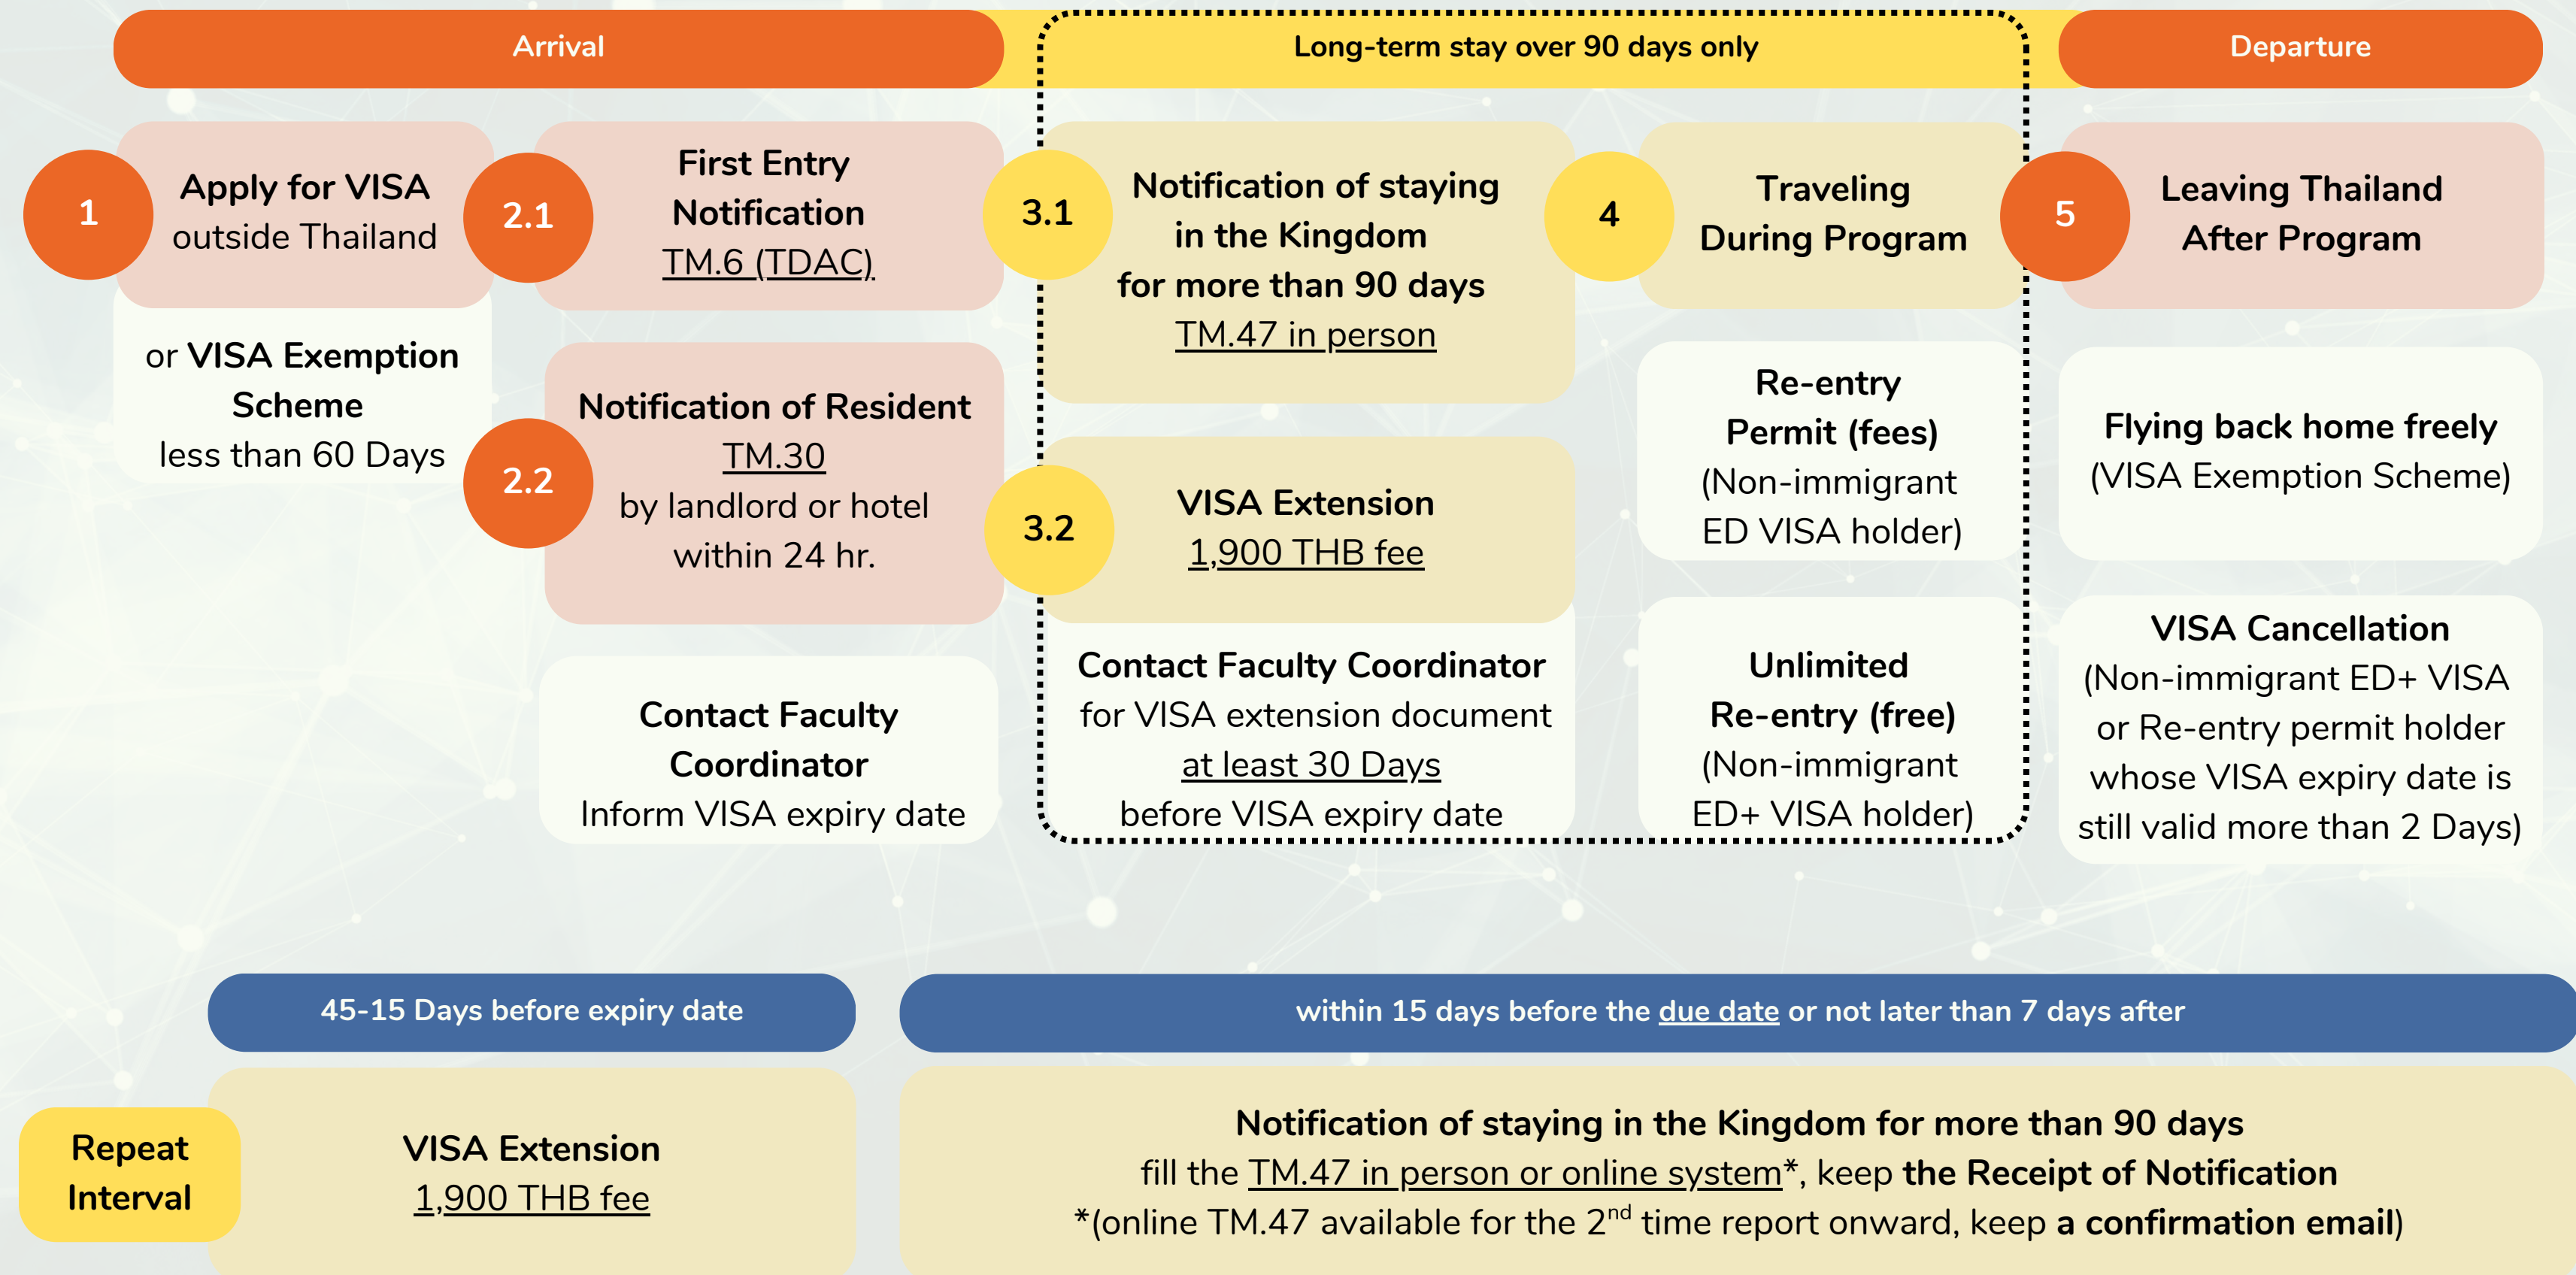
Arrival

Long-term stay over 90 days only

Departure

1 Apply for VISA outside Thailand

or VISA Exemption Scheme less than 60 Days

2.1 First Entry Notification TM.6 (TDAC)

2.2 Notification of Resident TM.30 by landlord or hotel within 24 hr.

Contact Faculty Coordinator Inform VISA expiry date

3.1 Notification of staying in the Kingdom for more than 90 days TM.47 in person

3.2 VISA Extension 1,900 THB fee

Contact Faculty Coordinator for VISA extension document at least 30 Days before VISA expiry date

4 Traveling During Program

Re-entry Permit (fees) (Non-immigrant ED VISA holder)

Unlimited Re-entry (free) (Non-immigrant ED+ VISA holder)

5 Leaving Thailand After Program

Flying back home freely (VISA Exemption Scheme)

VISA Cancellation (Non-immigrant ED+ VISA or Re-entry permit holder whose VISA expiry date is still valid more than 2 Days)

45-15 Days before expiry date

within 15 days before the due date or not later than 7 days after

Repeat Interval

VISA Extension 1,900 THB fee

Notification of staying in the Kingdom for more than 90 days
fill the TM.47 in person or online system*, keep the Receipt of Notification
*(online TM.47 available for the 2$^{nd}$ time report onward, keep a confirmation email)